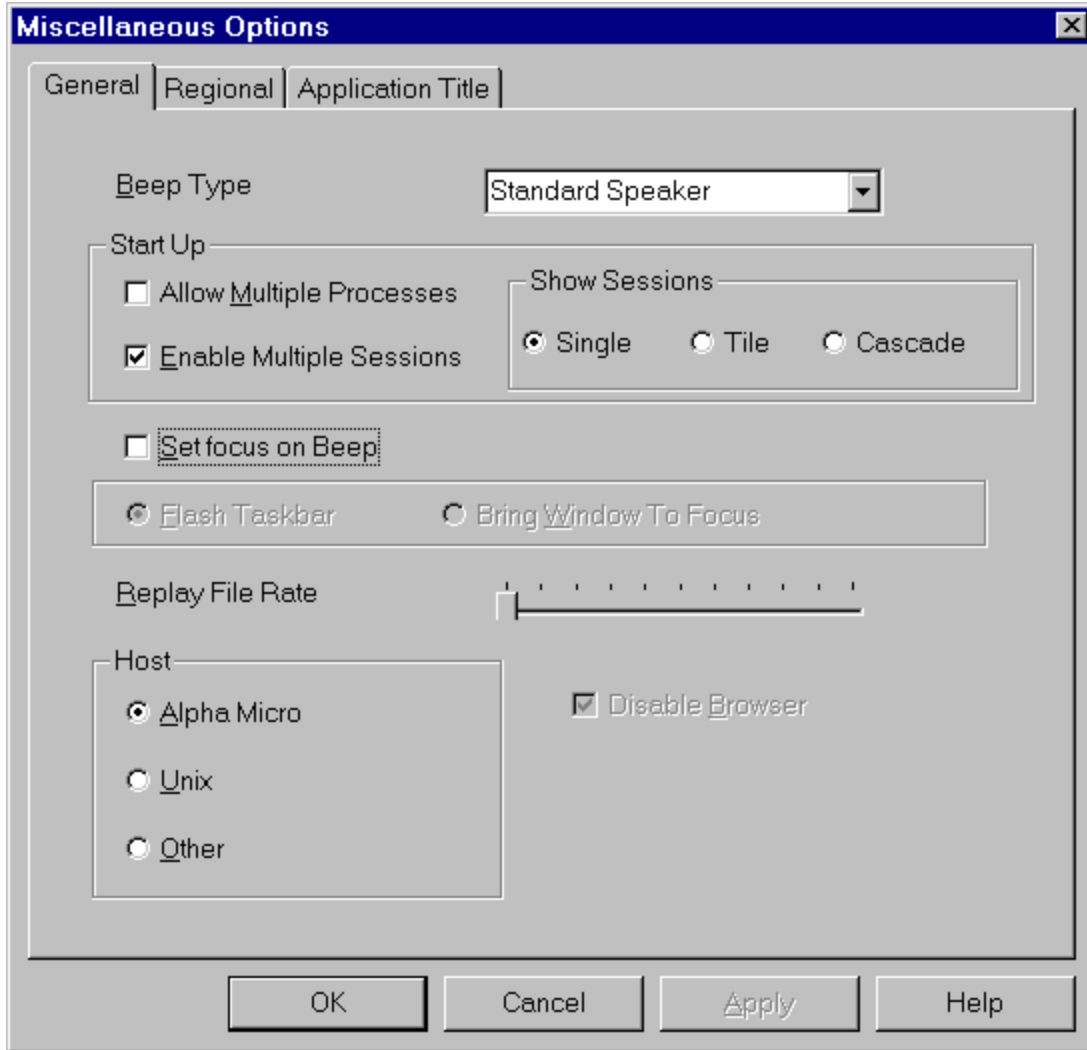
Miscellaneous Options

General | Regional | Application Title

Beep Type
Standard Speaker

Start Up
Allow Multiple Processes
Enable Multiple Sessions

Show Sessions
Single
Tile
Cascade

Set focus on Beep

Flash Taskbar
Bring Window To Focus

Replay File Rate

Host
Alpha Micro
Unix
Other

Disable Browser

OK
Cancel
Apply
Help